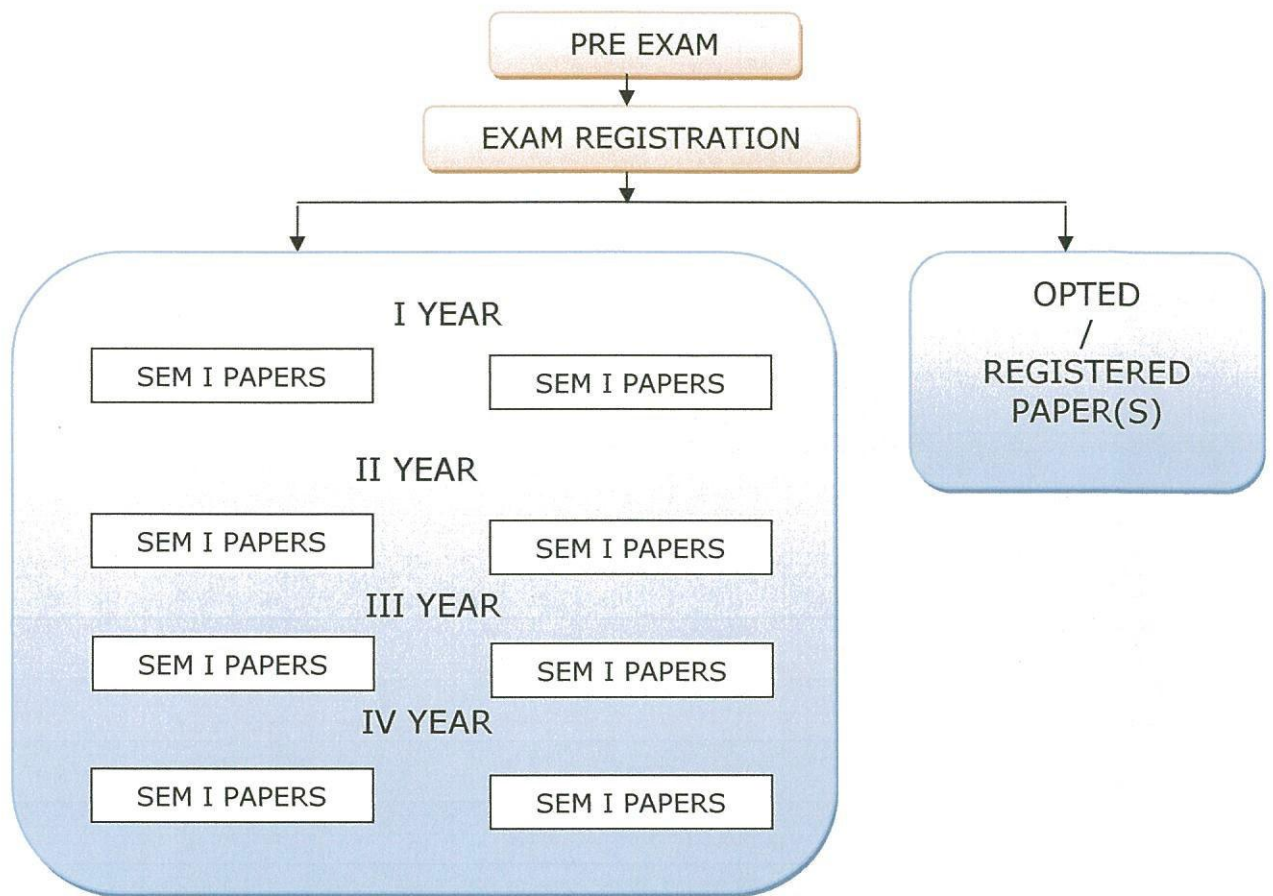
PRE EXAM

EXAM REGISTRATION

I YEAR

SEM I PAPERS

SEM I PAPERS

II YEAR

SEM I PAPERS

SEM I PAPERS

III YEAR

SEM I PAPERS

SEM I PAPERS

IV YEAR

SEM I PAPERS

SEM I PAPERS

OPTED / REGISTERED PAPER(S)